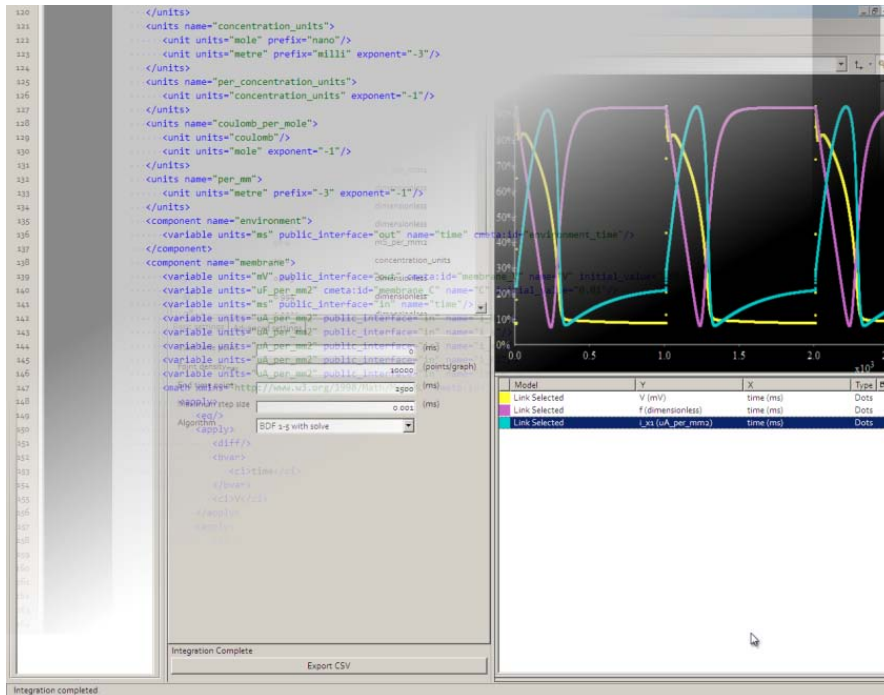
120 </units>
121 <units name="concentration_units">
122 <unit units="mole" prefix="nano"/>
123 <unit units="metre" prefix="milli" exponent="-3"/>
124 </units>
125 <units name="per_concentration_units">
126 <unit units="concentration_units" exponent="-1"/>
127 </units>
128 <units name="coulomb_per_mole">
129 <unit units="coulomb"/>
130 <unit units="mole" exponent="-1"/>
131 </units>
132 <units name="per_mm">
133 <unit units="metre" prefix="-3" exponent="-1"/>
134 </units>
135 <component name="environment">
136 <variable units="ms" public_interface="out" name="time" cmeta:id="environment_time"/>
137 </component>
138 <component name="membrane">
139 <variable units="mV" public_interface="out" cmeta:id="membrane_V" name="V" initial_value="
140 <variable units="uF_per_mm2" cmeta:id="membrane_C" name="C" initial_value="0.01"/>
141 <variable units="ms" public_interface="in" name="time"/>
142 <variable units="uA_per_mm2" public_interface="in" name="
143 <variable units="uA_per_mm2" public_interface="in" name="
144 <variable units="uA_per_mm2" public_interface="in" name="
145 <variable units="uA_per_mm2" public_interface="in" name="
146 <variable units="uA_per_mm2" public_interface="in" name="
147 <math xmlns="http://www.w3.org/1998/Math/MathML"
148 <apply>
149 <eq/>
150 <apply>
151 <diff/>
152 <bvar>
153 <ci>time</ci>
154 </bvar>
155 <ci>V</ci>
156 </apply>
157 <apply>

dimensionless
dimensionless
dimensionless
mS_per_mm2
concentration_units
dimensionless

0 (ms)
Point density 10000 (points/graph)
End point 2500 (ms)
Maximum step size 0.001 (ms)
Algorithm BDF 1-5 with solve

Integration Complete
Export CSV

Integration completed

90% 80% 70% 60% 50% 40% 30% 20% 10% 0%
0.0 0.5 1.0 1.5 2.0
x10$^3$

| Model | Y | X | Type |
|---|---|---|---|
| Link Selected | V (mV) | time (ms) | Dots |
| Link Selected | f (dimensionless) | time (ms) | Dots |
| Link Selected | i_x1 (uA_per_mm2) | time (ms) | Dots |